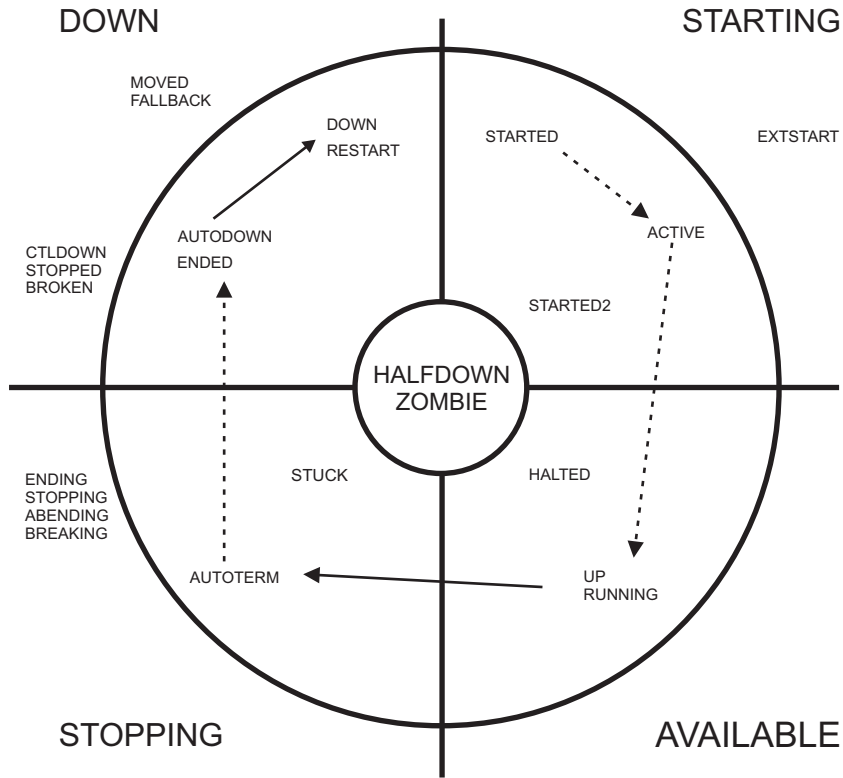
DOWN

STARTING

MOVED
FALLBACK

DOWN
RESTART

STARTED

EXTSTART

AUTODOWN
ENDED

ACTIVE

CTLDOWN
STOPPED
BROKEN

STARTED2

HALFDOWN
ZOMBIE

ENDING
STOPPING
ABENDING
BREAKING

STUCK

HALTED

AUTOTERM

UP
RUNNING

STOPPING

AVAILABLE